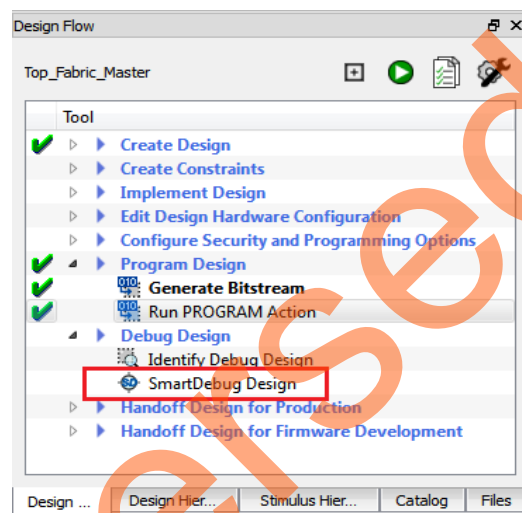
Design Flow

Top_Fabric_Master

Tool

Create Design

Create Constraints

Implement Design

Edit Design Hardware Configuration

Configure Security and Programming Options

Program Design

Generate Bitstream

Run PROGRAM Action

Debug Design

Identify Debug Design

SmartDebug Design

Handoff Design for Production

Handoff Design for Firmware Development

Design ... | Design Hier... | Stimulus Hier... | Catalog | Files

eInfochips